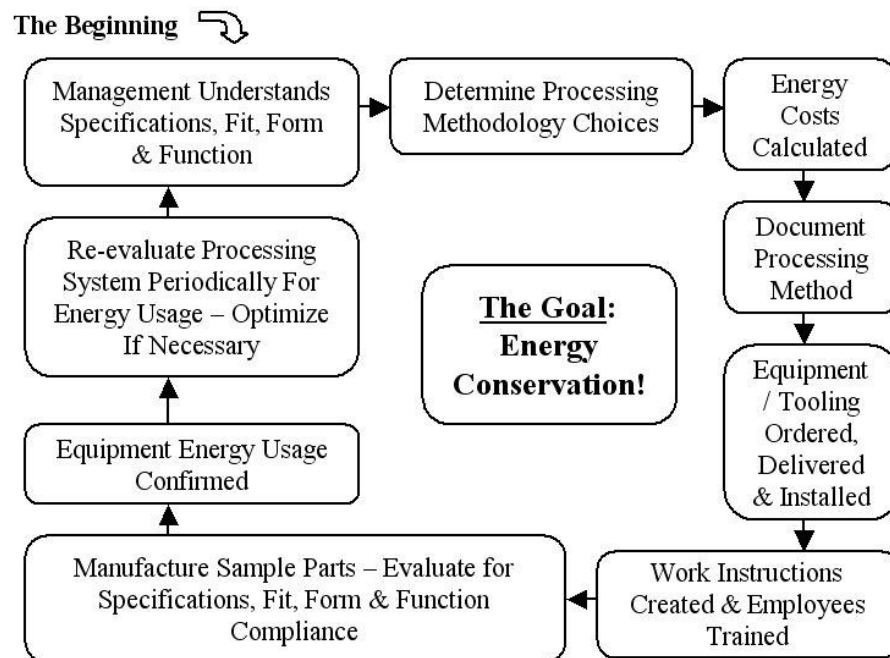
The Beginning

Management Understands Specifications, Fit, Form & Function

Determine Processing Methodology Choices

Energy Costs Calculated

Document Processing Method

Equipment / Tooling Ordered, Delivered & Installed

Work Instructions Created & Employees Trained

Manufacture Sample Parts – Evaluate for Specifications, Fit, Form & Function Compliance

Equipment Energy Usage Confirmed

Re-evaluate Processing System Periodically For Energy Usage – Optimize If Necessary

The Goal: Energy Conservation!